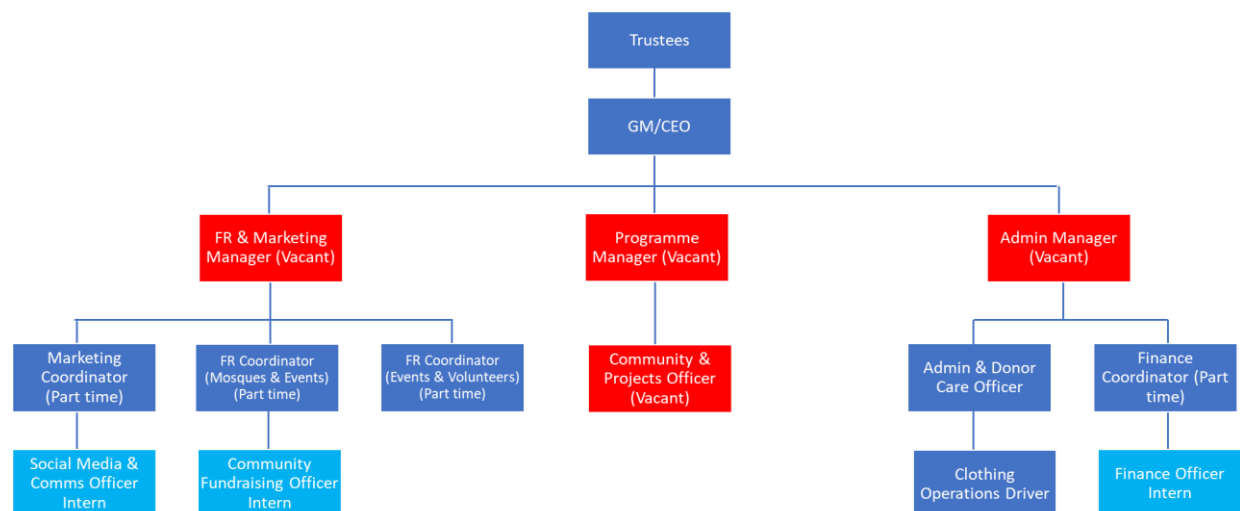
Trustees

GM/CEO

FR & Marketing Manager (Vacant)

Programme Manager (Vacant)

Admin Manager (Vacant)

Marketing Coordinator (Part time)

FR Coordinator (Mosques & Events) (Part time)

FR Coordinator (Events & Volunteers) (Part time)

Community & Projects Officer (Vacant)

Admin & Donor Care Officer

Finance Coordinator (Part time)

Social Media & Comms Officer Intern

Community Fundraising Officer Intern

Clothing Operations Driver

Finance Officer Intern